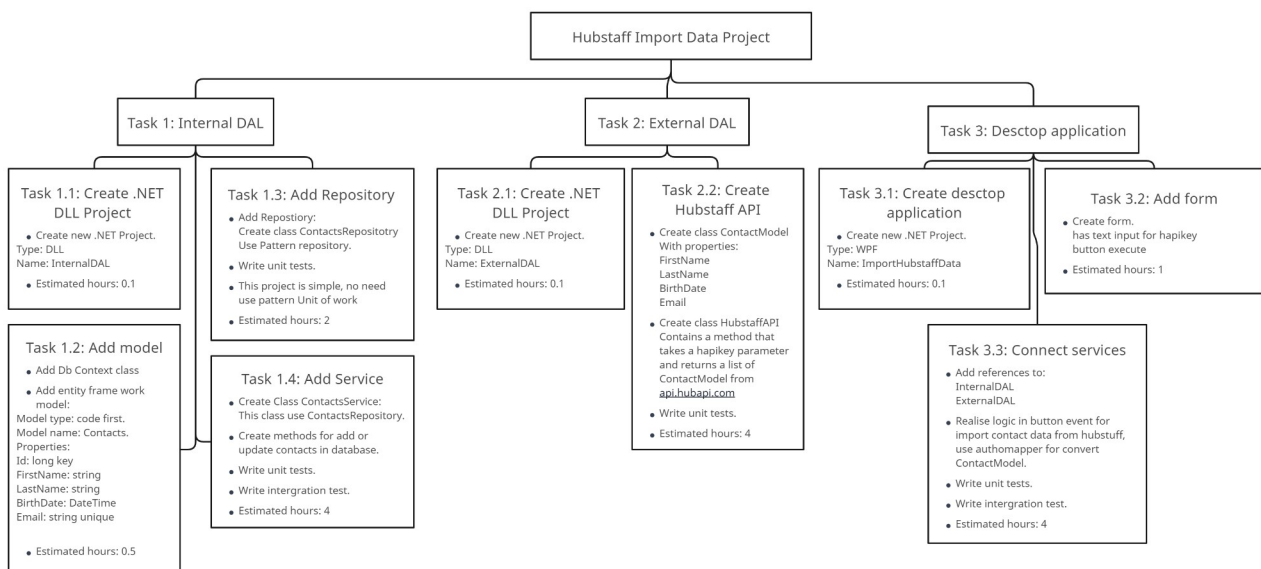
Hubstaff Import Data Project

Task 1: Internal DAL

Task 1.1: Create .NET DLL Project

- Create new .NET Project.

Type: DLL
Name: InternalDAL

- Estimated hours: 0.1

Task 1.2: Add model

- Add Db Context class
- Add entity frame work model:

Model type: code first.
Model name: Contacts.
Properties:
Id: long key
FirstName: string
LastName: string
BirthDate: DateTime
Email: string unique

- Estimated hours: 0.5

Task 1.3: Add Repository

- Add Repostiory:
Create class ContactsRepositotry
Use Pattern repository.
- Write unit tests.
- This project is simple, no need use pattern Unit of work
- Estimated hours: 2

Task 1.4: Add Service

- Create Class ContactsService:
This class use ContactsRepository.
- Create methods for add or update contacts in database.
- Write unit tests.
- Write intergration test.
- Estimated hours: 4

Task 2: External DAL

Task 2.1: Create .NET DLL Project

- Create new .NET Project.

Type: DLL
Name: ExternalDAL

- Estimated hours: 0.1

Task 2.2: Create Hubstaff API

- Create class ContactModel
With properties:
FirstName
LastName
BirthDate
Email
- Create class HubstaffAPI
Contains a method that takes a hapikey parameter and returns a list of ContactModel from api.hubapi.com
- Write unit tests.
- Estimated hours: 4

Task 3: Desctop application

Task 3.1: Create desctop application

- Create new .NET Project.

Type: WPF
Name: ImportHubstaffData

- Estimated hours: 0.1

Task 3.2: Add form

- Create form.
has text input for hapikey
button execute
- Estimated hours: 1

Task 3.3: Connect services

- Add references to:
InternalDAL
ExternalDAL
- Realise logic in button event for import contact data from hubstuff, use authomapper for convert ContactModel.
- Write unit tests.
- Write intergration test.
- Estimated hours: 4